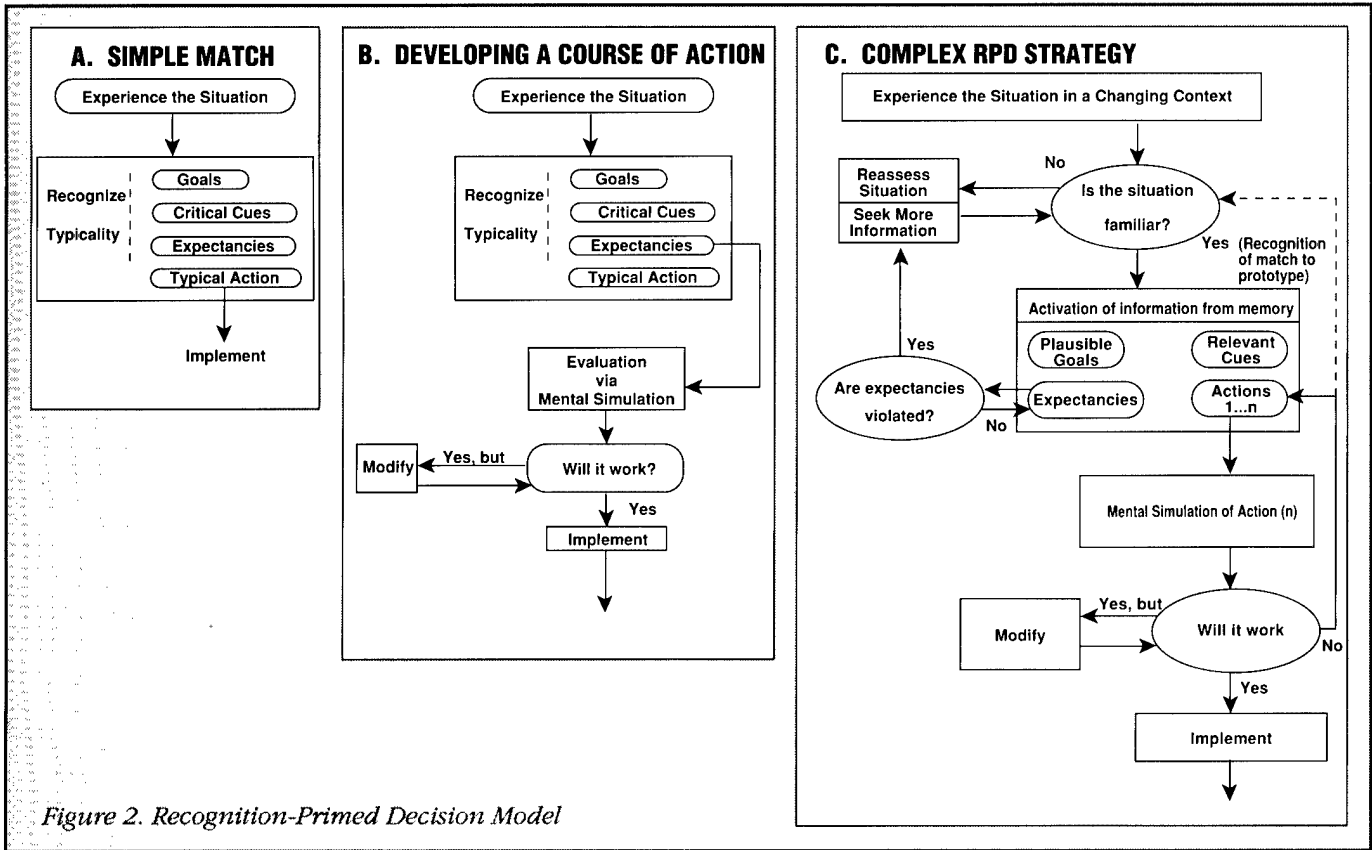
A. SIMPLE MATCH

Experience the Situation

Recognize

Typicality

Goals

Critical Cues

Expectancies

Typical Action

Implement

B. DEVELOPING A COURSE OF ACTION

Experience the Situation

Recognize

Typicality

Goals

Critical Cues

Expectancies

Typical Action

Evaluation via Mental Simulation

Modify

Yes, but

Will it work?

Yes

Implement

C. COMPLEX RPD STRATEGY

Experience the Situation in a Changing Context

No

Reassess Situation

Seek More Information

Is the situation familiar?

Yes (Recognition of match to prototype)

Activation of information from memory

Yes

Plausible Goals

Relevant Cues

Are expectancies violated?

Expectancies

Actions 1...n

No

Mental Simulation of Action (n)

Modify

Yes, but

Will it work

No

Yes

Implement

Figure 2. Recognition-Primed Decision Model